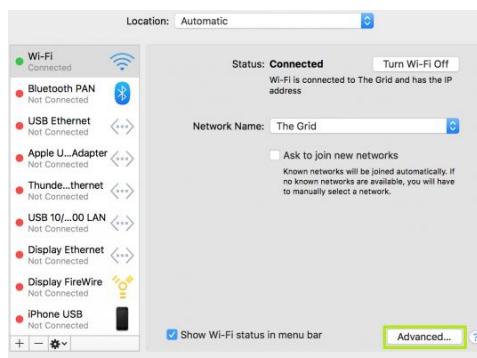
Location: Automatic

Wi-Fi
Connected

Bluetooth PAN
Not Connected

USB Ethernet
Not Connected

Apple U...Adapter
Not Connected

Thunde...thernet
Not Connected

USB 10/...00 LAN
Not Connected

Display Ethernet
Not Connected

Display FireWire
Not Connected

iPhone USB
Not Connected

+ −

Status: Connected

Turn Wi-Fi Off

Wi-Fi is connected to The Grid and has the IP address

Network Name: The Grid

Ask to join new networks

Known networks will be joined automatically. If no known networks are available, you will have to manually select a network.

Show Wi-Fi status in menu bar

Advanced...

?